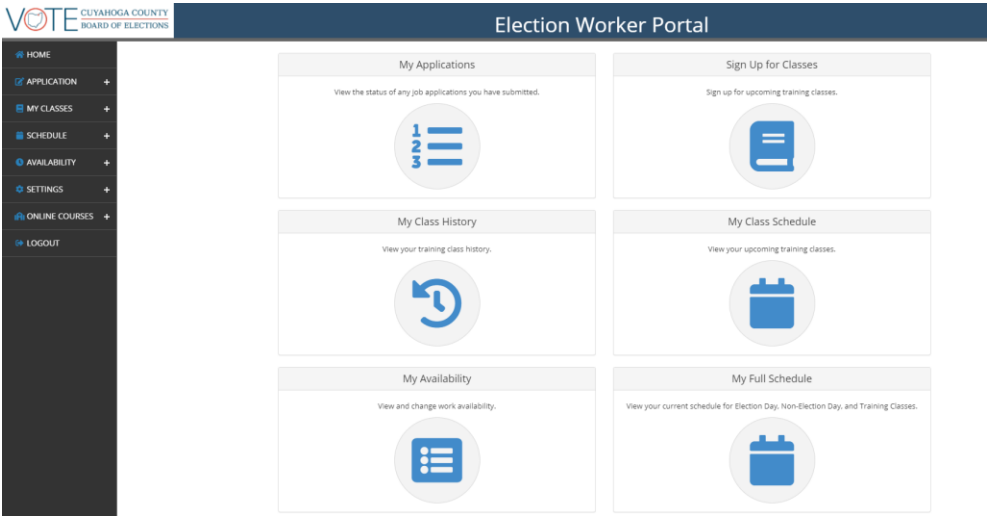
VOTE CUYAHOGA COUNTY BOARD OF ELECTIONS

Election Worker Portal

HOME
APPLICATION +
MY CLASSES +
SCHEDULE +
AVAILABILITY +
SETTINGS +
ONLINE COURSES +
LOGOUT

My Applications

View the status of any job applications you have submitted.

1
2
3

Sign Up for Classes

Sign up for upcoming training classes.

My Class History

View your training class history.

My Class Schedule

View your upcoming training classes.

My Availability

View and change work availability.

My Full Schedule

View your current schedule for Election Day, Non-Election Day, and Training Classes.